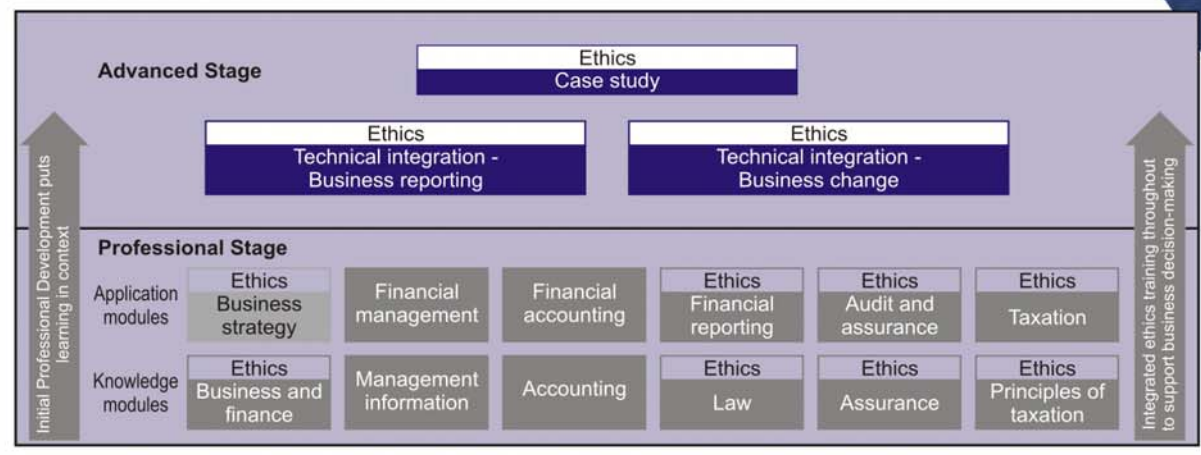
Advanced Stage

Ethics
Case study

Ethics
Technical integration - Business reporting

Ethics
Technical integration - Business change

Initial Professional Development puts learning in context

Integrated ethics training throughout to support business decision-making

Professional Stage

Application modules

Ethics
Business strategy

Financial management

Financial accounting

Ethics
Financial reporting

Ethics
Audit and assurance

Ethics
Taxation

Knowledge modules

Ethics
Business and finance

Management information

Accounting

Ethics
Law

Ethics
Assurance

Ethics
Principles of taxation